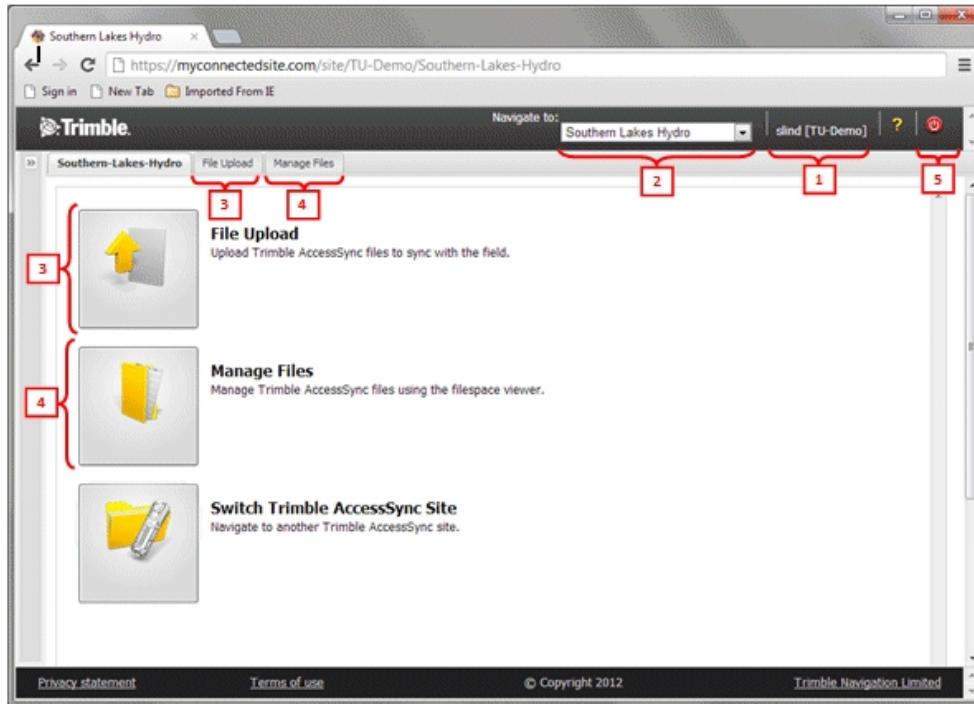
Southern Lakes Hydro ×

https://myconnectedsite.com/site/TU-Demo/Southern-Lakes-Hydro

Sign in New Tab Imported From IE

Trimble.

Navigate to: Southern Lakes Hydro

slind [TU-Demo] ?

Southern-Lakes-Hydro File Upload Manage Files

2 1 5

3 4

3

File Upload
Upload Trimble AccessSync files to sync with the field.

4

Manage Files
Manage Trimble AccessSync files using the filespace viewer.

Switch Trimble AccessSync Site
Navigate to another Trimble AccessSync site.

Privacy statement Terms of use © Copyright 2012 Trimble Navigation Limited